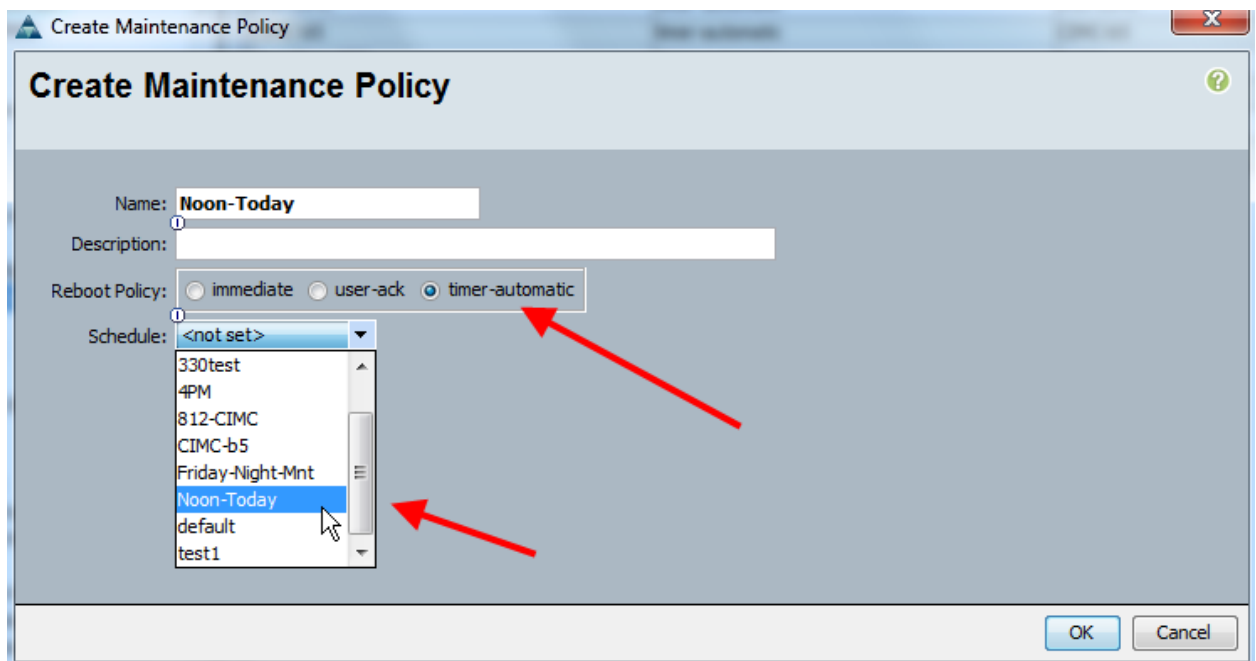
Create Maintenance Policy

Create Maintenance Policy

Name: Noon-Today

Description:

Reboot Policy: immediate user-ack timer-automatic

Schedule: <not set>

330test
4PM
812-CIMC
CIMC-b5
Friday-Night-Mnt
Noon-Today
default
test1

OK Cancel